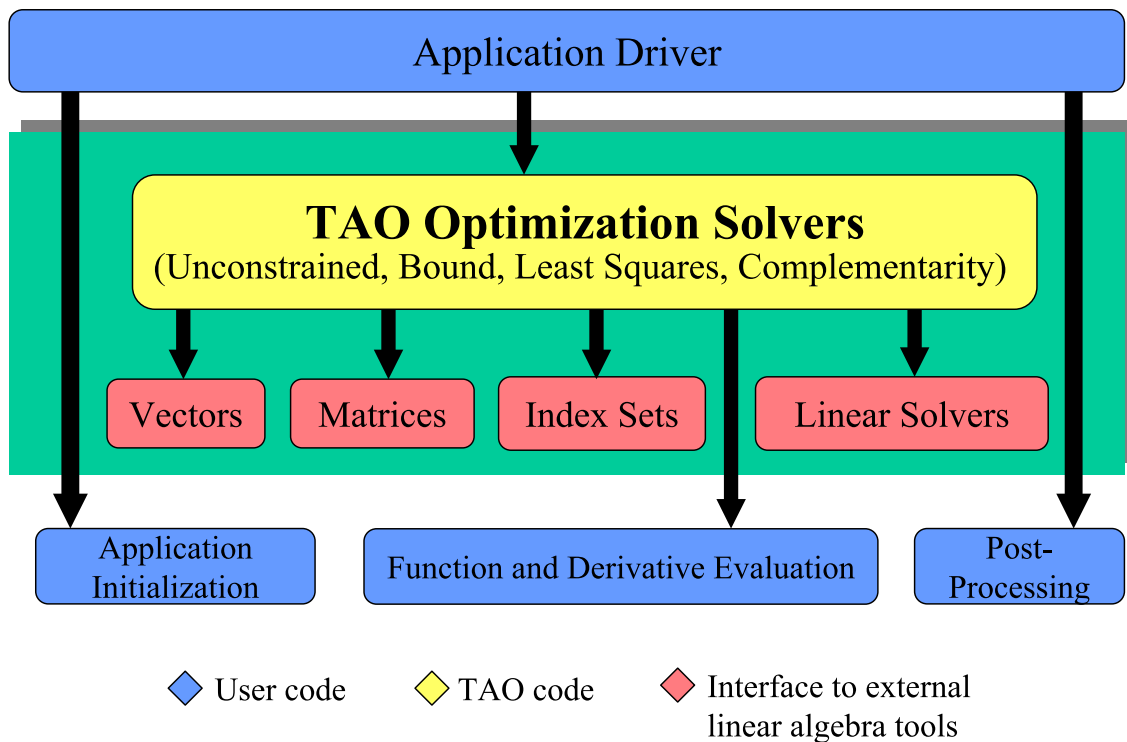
Application Driver

TAO Optimization Solvers
(Unconstrained, Bound, Least Squares, Complementarity)

Vectors

Matrices

Index Sets

Linear Solvers

Application Initialization

Function and Derivative Evaluation

Post-Processing

User code

TAO code

Interface to external linear algebra tools